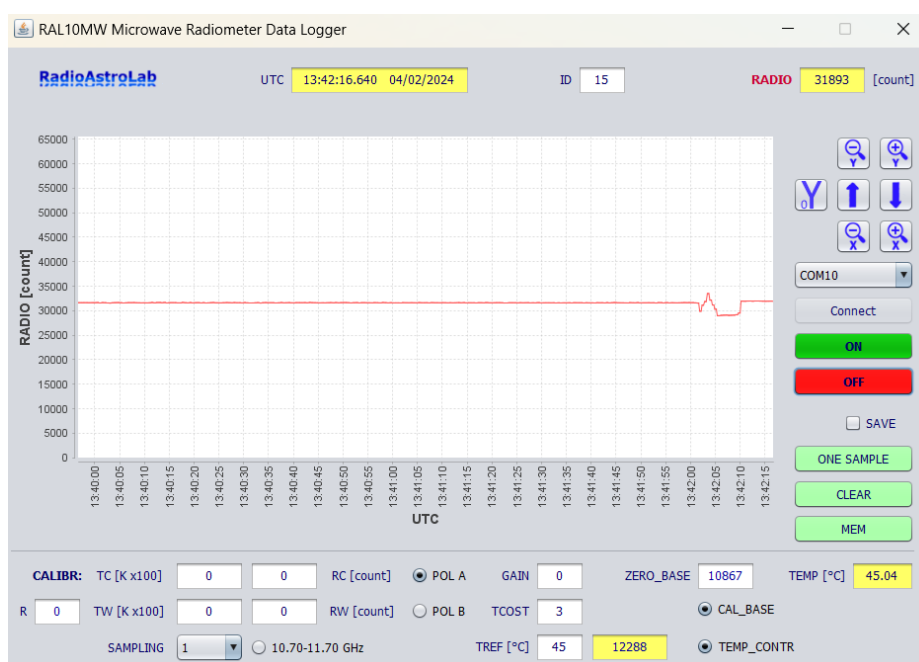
RAL10MW Microwave Radiometer Data Logger

RadioAstroLab

UTC 13:42:16.640 04/02/2024

ID 15

RADIO 31893 [count]

65000
60000
55000
50000
45000
40000
35000
30000
25000
20000
15000
10000
5000
0

RADIO [count]

13:40:00
13:40:05
13:40:10
13:40:15
13:40:20
13:40:25
13:40:30
13:40:35
13:40:40
13:40:45
13:40:50
13:40:55
13:41:00
13:41:05
13:41:10
13:41:15
13:41:20
13:41:25
13:41:30
13:41:35
13:41:40
13:41:45
13:41:50
13:41:55
13:42:00
13:42:05
13:42:10
13:42:15

UTC

Y
X
Y
0
X
X
Y

COM10

Connect

ON

OFF

SAVE

ONE SAMPLE

CLEAR

MEM

CALIBR: TC [K x100] 0 0 RC [count] POL A GAIN 0 ZERO_BASE 10867 TEMP [°C] 45.04

R 0 TW [K x100] 0 0 RW [count] POL B TCOST 3 CAL_BASE

SAMPLING 1 10.70-11.70 GHz TREF [°C] 45 12288 TEMP_CONTR